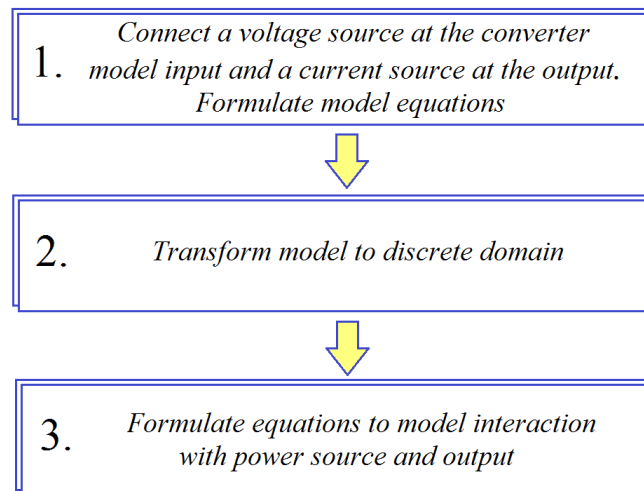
1. Connect a voltage source at the converter model input and a current source at the output. Formulate model equations

2. Transform model to discrete domain

3. Formulate equations to model interaction with power source and output